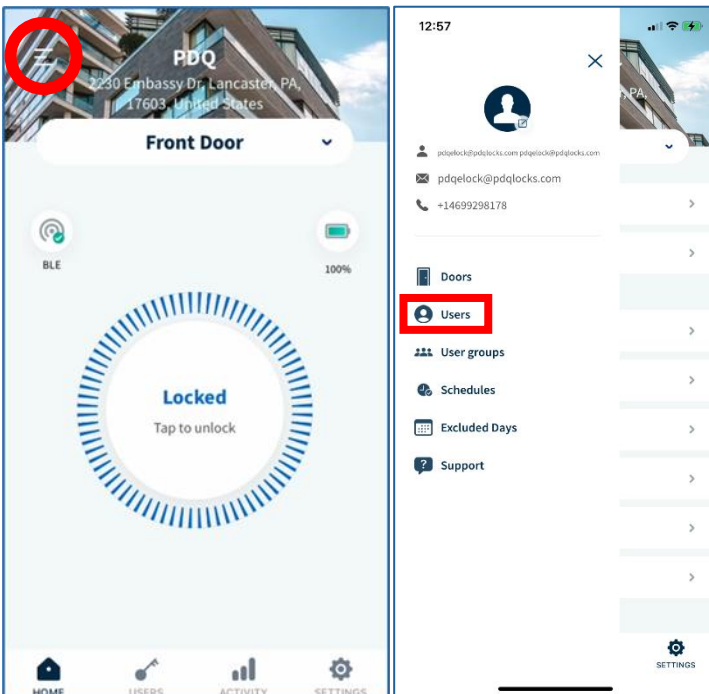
PDQ
2230 Embassy Dr, Lancaster, PA, 17603, United States

Front Door

BLE

100%

Locked
Tap to unlock

HOME
USERS
ACTIVITY
SETTINGS

12:57

pdqelock@pdqlocks.com pdqelock@pdqlocks.com
pdqelock@pdqlocks.com
+14699298178

Doors
Users
User groups
Schedules
Excluded Days
Support

PA,

SETTINGS